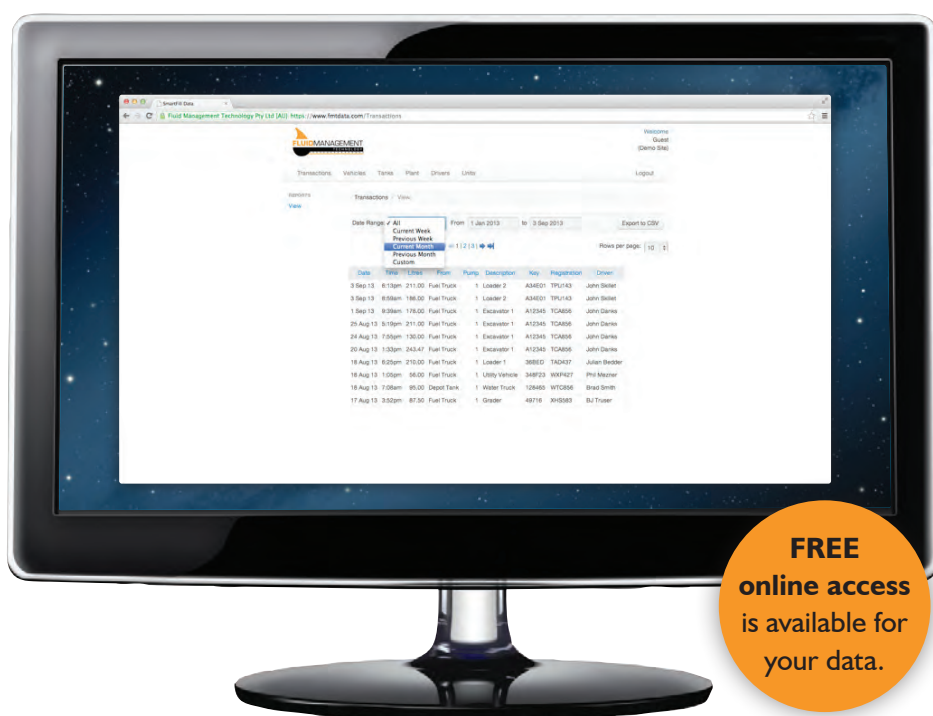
SmartFill Data

Fluid Management Technology Pty Ltd (AU) https://www.fmtdata.com/Transactions

FLUID MANAGEMENT

Welcome Guest (Demo Site)

Transactions Vehicles Tanks Plant Drivers Units Logout

Versions
View

Transactions / View

Date Range: ✓ All
Current Week
Previous Week
Current Month
Previous Month
Custom

From 1 Jan 2013 to 3 Sep 2013 Export to CSV

1 | 2 | 3 |

Rows per page: 10

| Date | Time | Litres | From | Pump | Description | Key | Registration | Driver |
|---|---|---|---|---|---|---|---|---|
| 3 Sep 13 | 8:13pm | 211.00 | Fuel Truck | 1 | Loader 2 | A34E01 | TPU143 | John Skillet |
| 3 Sep 13 | 8:59am | 188.00 | Fuel Truck | 1 | Loader 2 | A34E01 | TPU143 | John Skillet |
| 1 Sep 13 | 9:39am | 178.00 | Fuel Truck | 1 | Excavator 1 | A12345 | TCA856 | John Danks |
| 25 Aug 13 | 5:19pm | 211.00 | Fuel Truck | 1 | Excavator 1 | A12345 | TCA856 | John Danks |
| 24 Aug 13 | 7:05pm | 130.00 | Fuel Truck | 1 | Excavator 1 | A12345 | TCA856 | John Danks |
| 20 Aug 13 | 1:33pm | 243.47 | Fuel Truck | 1 | Excavator 1 | A12345 | TCA856 | John Danks |
| 18 Aug 13 | 6:25pm | 210.00 | Fuel Truck | 1 | Loader 1 | 36B5D | TAD437 | Julian Bedder |
| 18 Aug 13 | 1:05pm | 56.00 | Fuel Truck | 1 | Utility Vehicle | 348F23 | WXP427 | Phil Mezner |
| 18 Aug 13 | 7:08am | 85.00 | Depot Tank | 1 | Water Truck | 128465 | WTC856 | Brad Smith |
| 17 Aug 13 | 3:52pm | 87.50 | Fuel Truck | 1 | Grader | 49716 | XHS583 | BJ Truser |

FREE
online access
is available for your data.